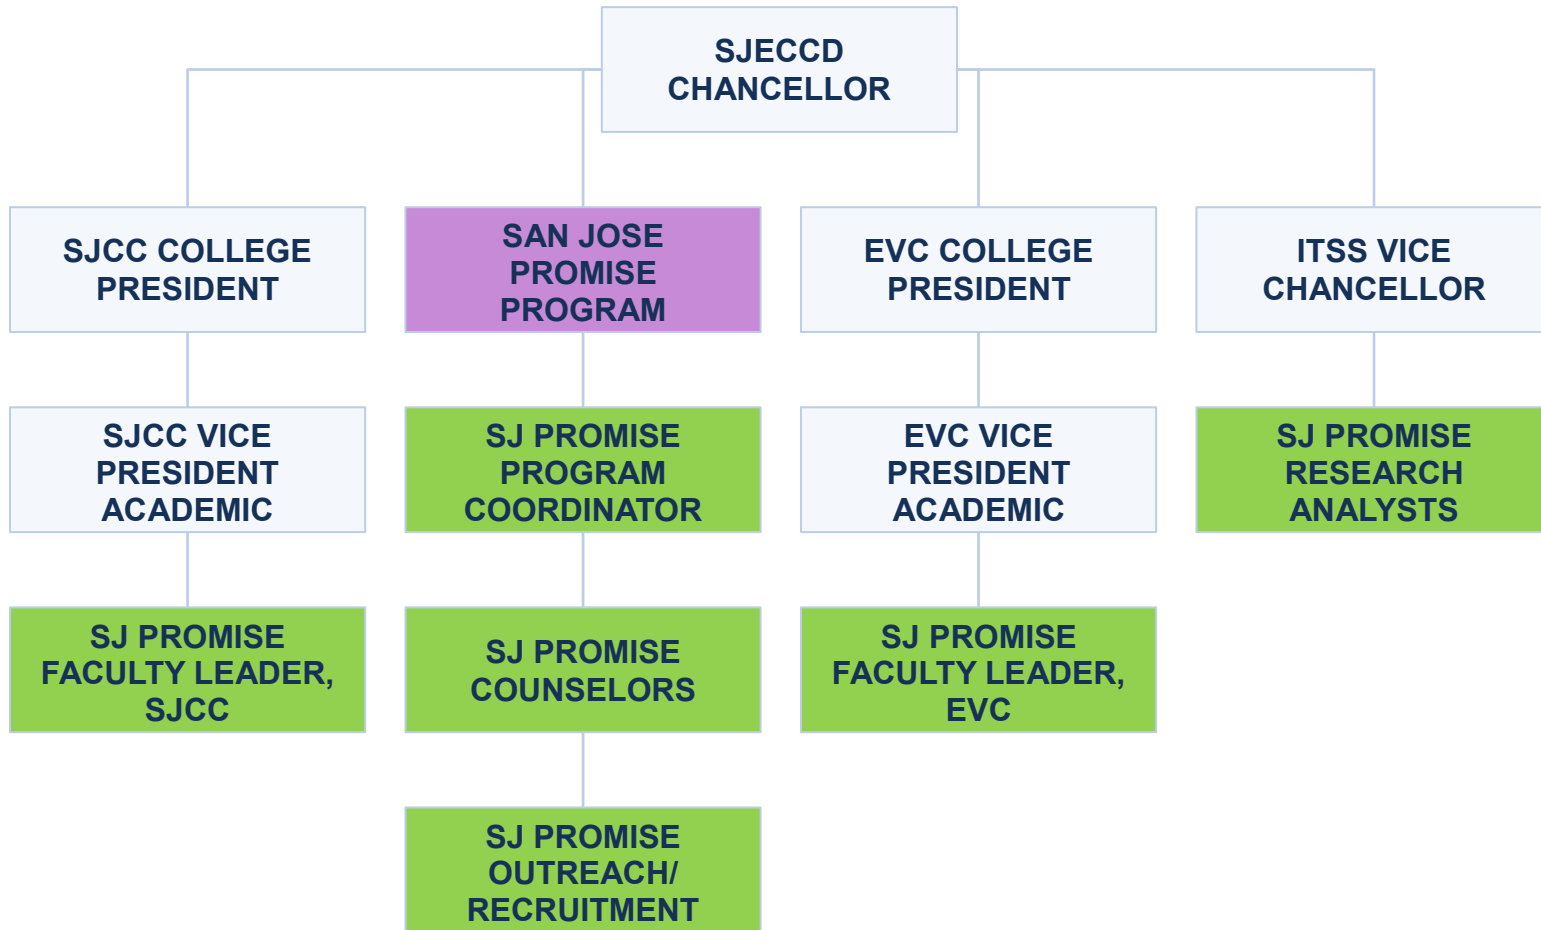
SJECCD CHANCELLOR

SJCC COLLEGE PRESIDENT

SJCC VICE PRESIDENT ACADEMIC

SJ PROMISE FACULTY LEADER, SJCC

SAN JOSE PROMISE PROGRAM

SJ PROMISE PROGRAM COORDINATOR

SJ PROMISE COUNSELORS

SJ PROMISE OUTREACH/ RECRUITMENT

EVC COLLEGE PRESIDENT

EVC VICE PRESIDENT ACADEMIC

SJ PROMISE FACULTY LEADER, EVC

ITSS VICE CHANCELLOR

SJ PROMISE RESEARCH ANALYSTS